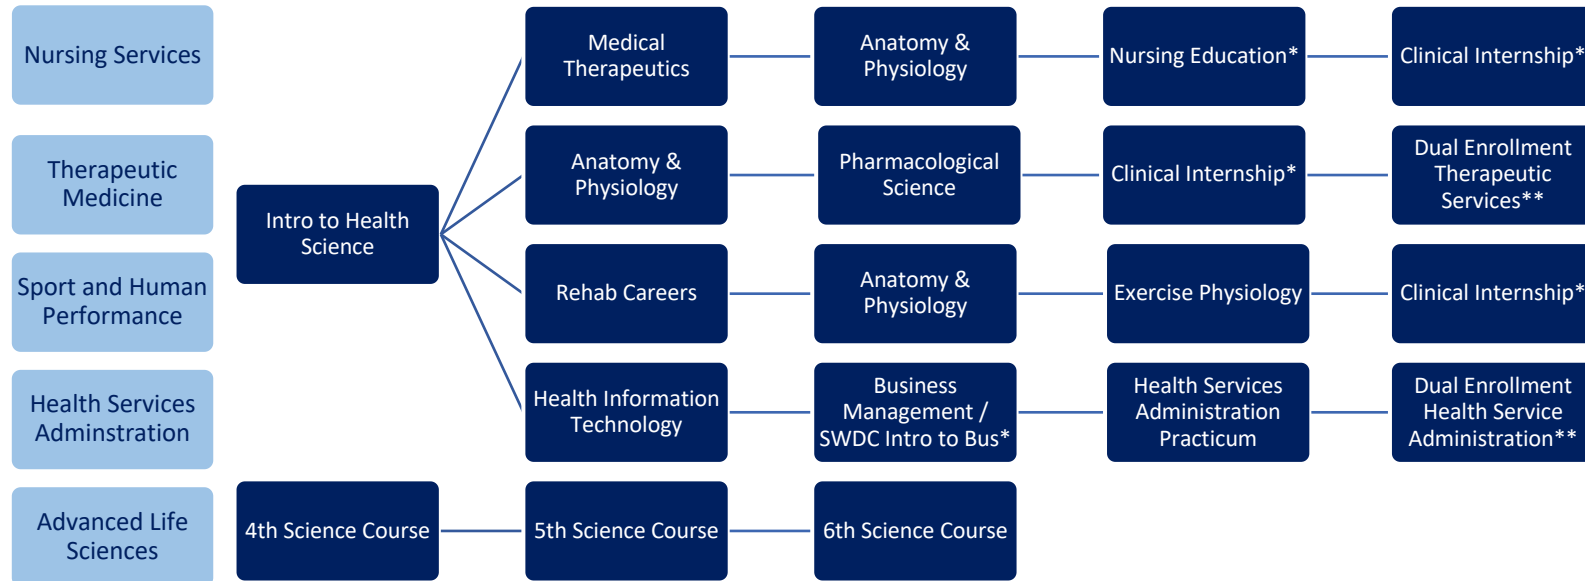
Nursing Services

Therapeutic Medicine

Sport and Human Performance

Health Services Adminstration

Advanced Life Sciences

Intro to Health Science

Medical Therapeutics

Anatomy & Physiology

Nursing Education*

Clinical Internship*

Anatomy & Physiology

Pharmacological Science

Clinical Internship*

Dual Enrollment Therapeutic Services**

Rehab Careers

Anatomy & Physiology

Exercise Physiology

Clinical Internship*

Health Information Technology

Business Management / SWDC Intro to Bus*

Health Services Administration Practicum

Dual Enrollment Health Service Administration**

4th Science Course

5th Science Course

6th Science Course